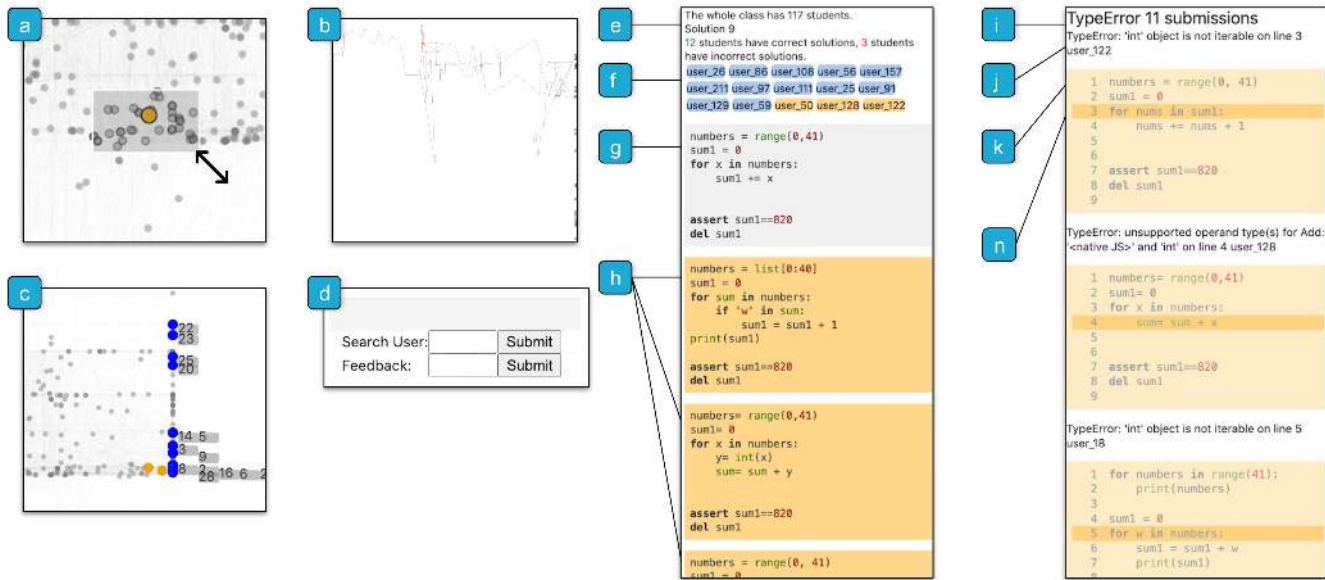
a

b

c

22
23
25
20
14 5
3
9
8
2
28 16 6 2

d

Search User: Submit
Feedback: Submit

e

f

g

h

The whole class has 117 students.
Solution 9
12 students have correct solutions, 3 students have incorrect solutions.

user_26 user_86 user_108 user_56 user_157 user_211 user_97 user_111 user_25 user_91 user_129 user_59 user_50 user_128 user_122

numbers = range(0,41)
sum1 = 0
for x in numbers:
    sum1 += x

assert sum1==820
del sum1

numbers = list[0:40]
sum1 = 0
for sum in numbers:
    if 'w' in sum:
        sum1 = sum1 + 1
print(sum1)

assert sum1==820
del sum1

numbers= range(0,41)
sum1= 0
for x in numbers:
    y= int(x)
    sum= sum + y

assert sum1==820
del sum1

numbers = range(0, 41)
sum1 = 0

i

j

k

n

TypeError 11 submissions
TypeError: 'int' object is not iterable on line 3 user_122

1 numbers = range(0, 41)
2 sum1 = 0
3 for nums in sum1:
4     nums += nums + 1
5
6
7 assert sum1==820
8 del sum1
9

TypeError: unsupported operand type(s) for Add: '<native JS>' and 'int' on line 4 user_128

1 numbers= range(0,41)
2 sum1= 0
3 for x in numbers:
4     sum= sum + x
5
6
7 assert sum1==820
8 del sum1
9

TypeError: 'int' object is not iterable on line 5 user_18

1 for numbers in range(41):
2     print(numbers)
3
4 sum1 = 0
5 for w in numbers:
6     sum1 = sum1 + w
7     print(sum1)